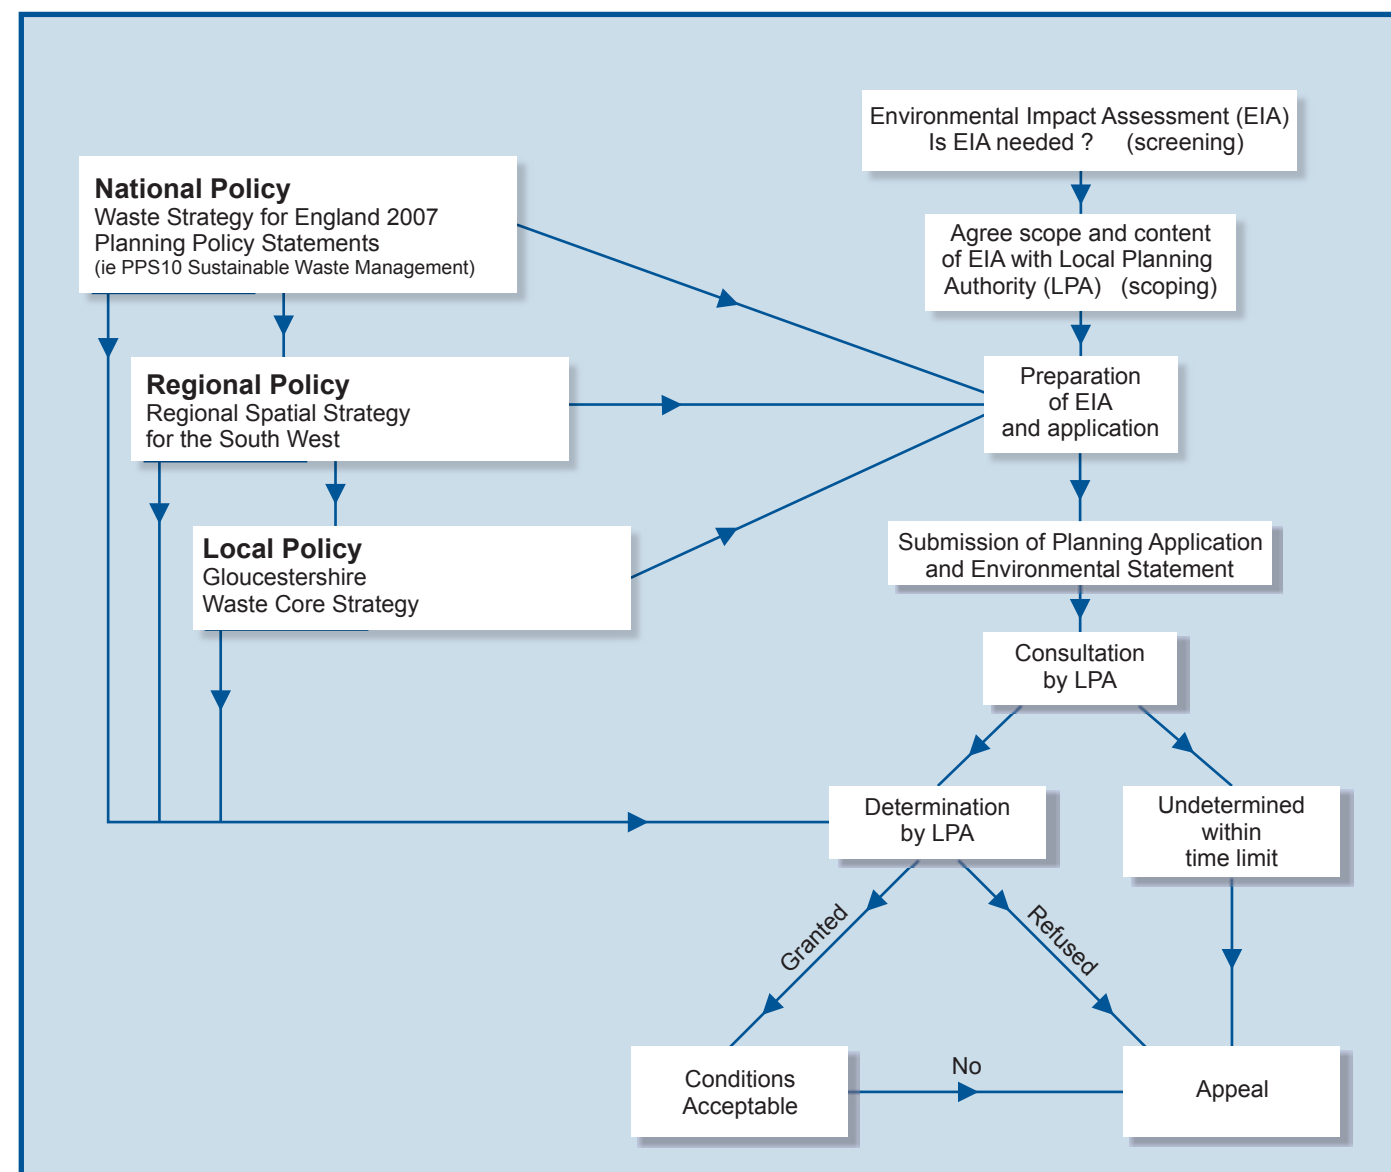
Environmental Impact Assessment (EIA)
Is EIA needed ? (screening)

National Policy
Waste Strategy for England 2007
Planning Policy Statements
(ie PPS10 Sustainable Waste Management)

Agree scope and content of EIA with Local Planning Authority (LPA) (scoping)

Regional Policy
Regional Spatial Strategy for the South West

Preparation of EIA and application

Local Policy
Gloucestershire
Waste Core Strategy

Submission of Planning Application and Environmental Statement

Consultation by LPA

Determination by LPA

Undetermined within time limit

Granted

Refused

Conditions Acceptable

No

Appeal